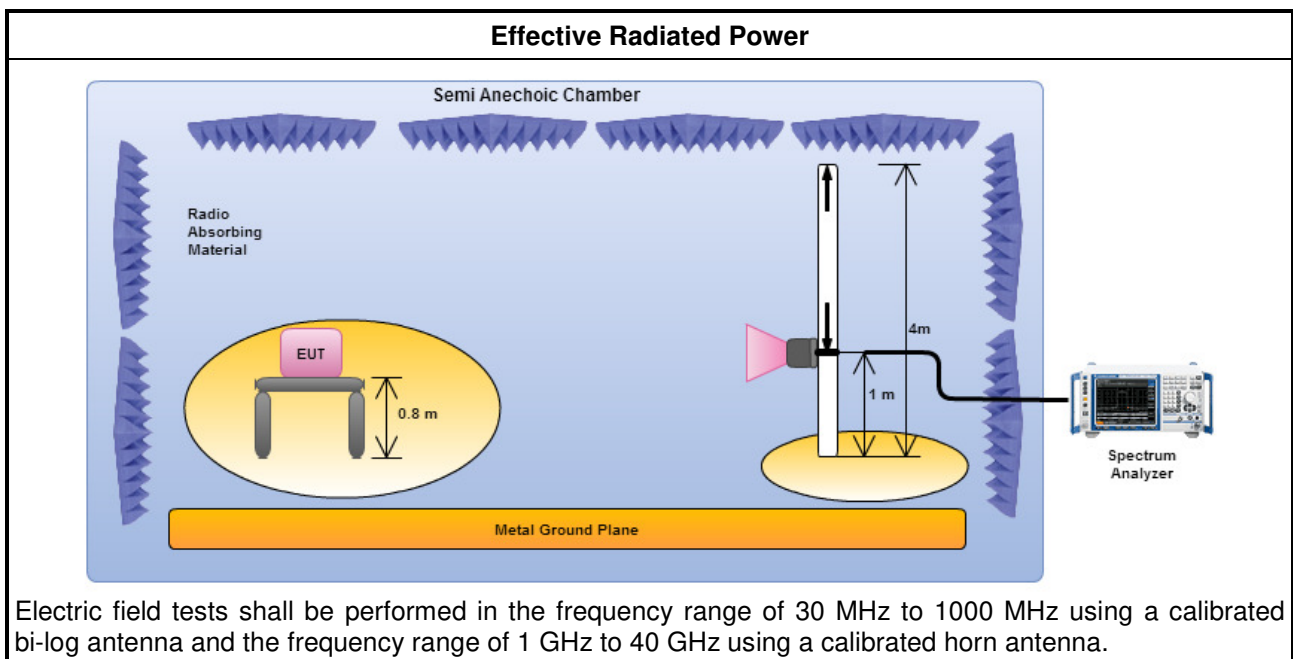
Effective Radiated Power

Semi Anechoic Chamber

Radio Absorbing Material

EUT

0.8 m

4m

1 m

Spectrum Analyzer

Metal Ground Plane

Electric field tests shall be performed in the frequency range of 30 MHz to 1000 MHz using a calibrated bi-log antenna and the frequency range of 1 GHz to 40 GHz using a calibrated horn antenna.